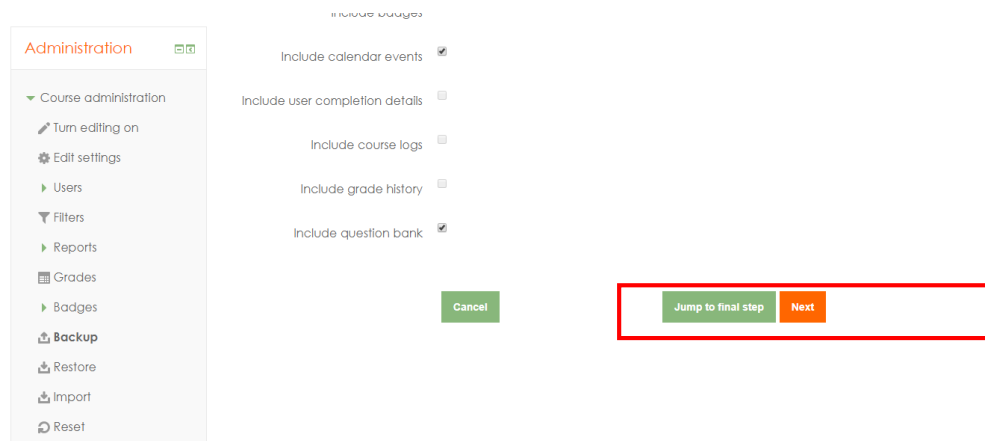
Administration

Course administration

Turn editing on

Edit settings

Users

Filters

Reports

Grades

Badges

Backup

Restore

Import

Reset

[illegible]

Include calendar events

Include user completion details

Include course logs

Include grade history

Include question bank

Cancel

Jump to final step

Next